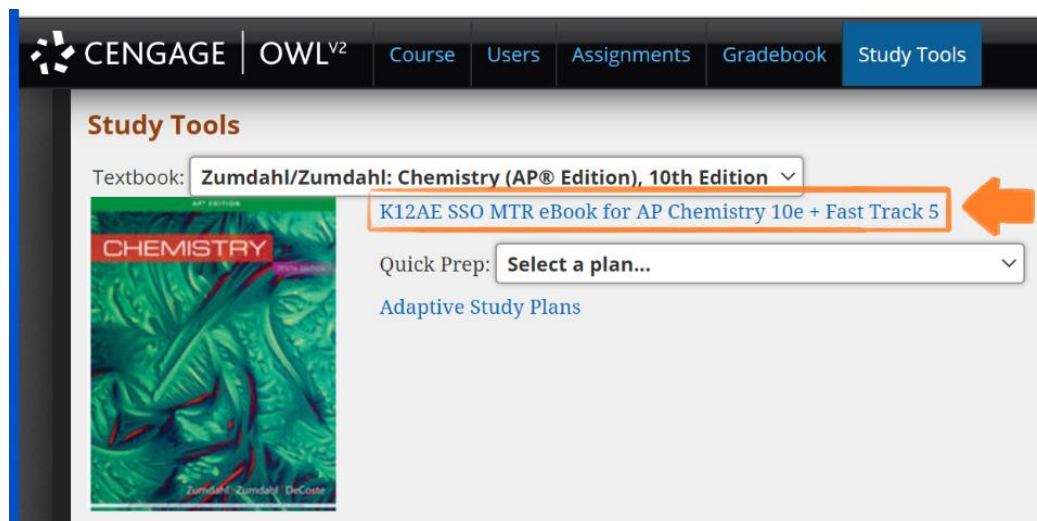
CENGAGE | OWLV2

Course
Users
Assignments
Gradebook
Study Tools

Study Tools

Textbook: Zumdahl/Zumdahl: Chemistry (AP® Edition), 10th Edition

AP EDITION
CHEMISTRY
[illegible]
Zumdahl Zumdahl DeCoste

K12AE SSO MTR eBook for AP Chemistry 10e + Fast Track 5

Quick Prep: Select a plan...

Adaptive Study Plans